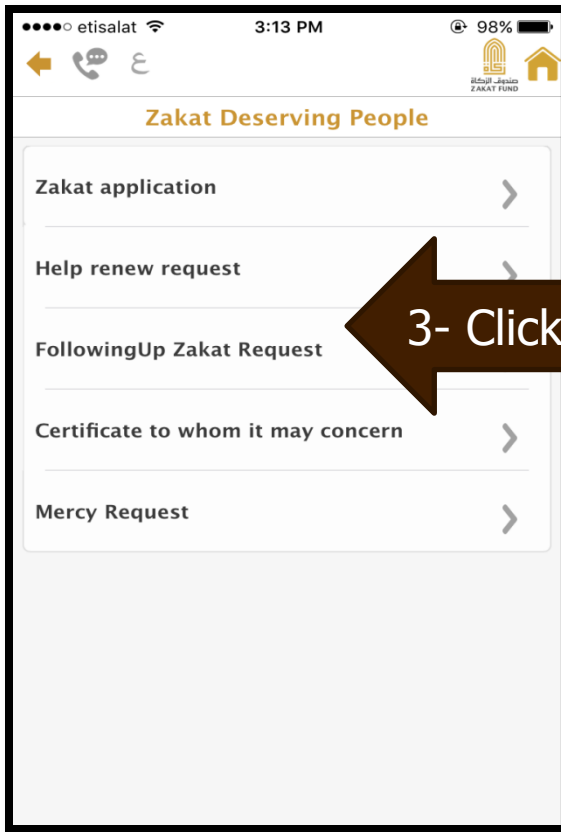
●●●●○ etisalat 3:13 PM 98%

ع

صندوق الزكاة
ZAKAT FUND

Zakat Deserving People

Zakat application

Help renew request

FollowingUp Zakat Request

Certificate to whom it may concern

Mercy Request

3- Click